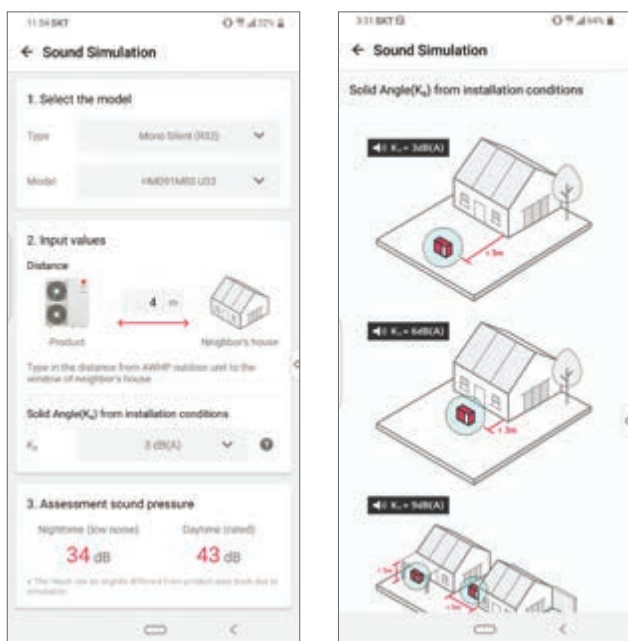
11:34 SKT

← Sound Simulation

1. Select the model

Type Mono Silent (R32)

Model HM091MRS U33

2. Input values

Distance

4 m

Product

Neighbor's house

Type in the distance from AWHP outdoor unit to the window of neighbor's house

Solid Angle($K_0$) from installation conditions

$K_0$ 3 dB(A)

3. Assessment sound pressure

Nighttime (low noise)

34 dB

Daytime (rated)

43 dB

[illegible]

3:31 SKT

← Sound Simulation

Solid Angle($K_0$) from installation conditions

$K_0$ = 3dB(A)

< 1.5m

$K_0$ = 6dB(A)

< 1.5m

$K_0$ = 9dB(A)

< 1.5m

< 1.5m